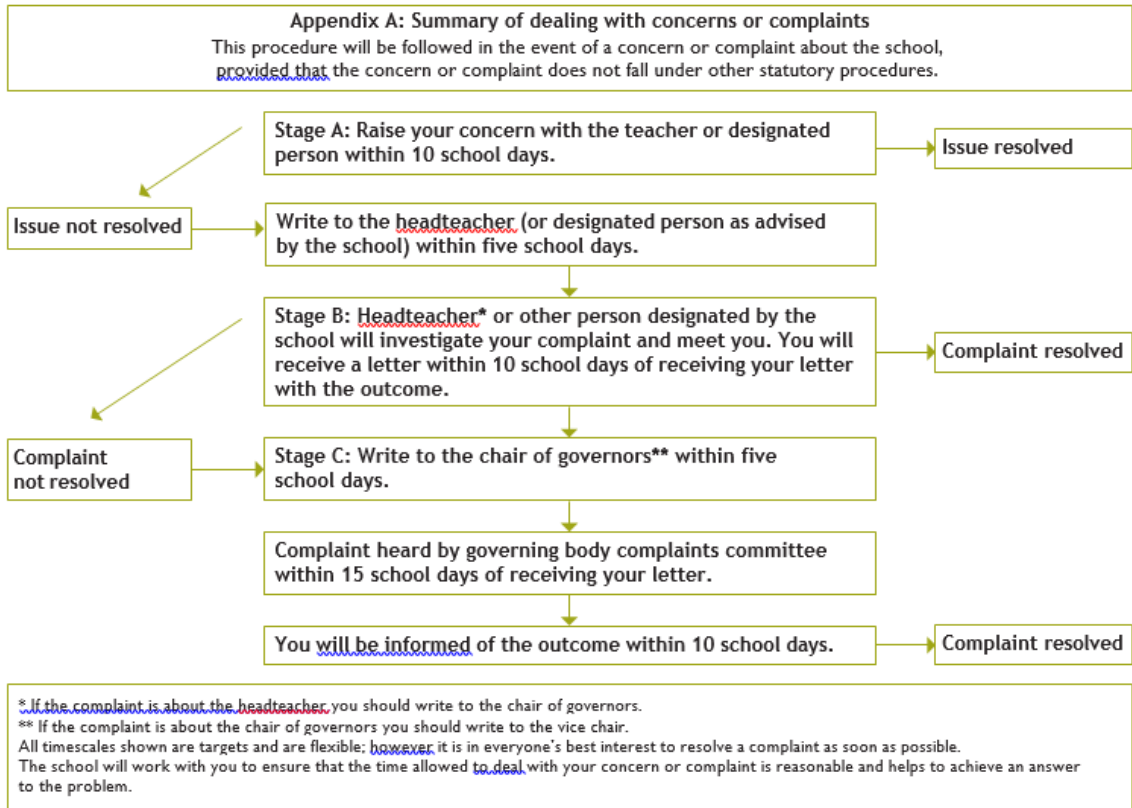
Appendix A: Summary of dealing with concerns or complaints
This procedure will be followed in the event of a concern or complaint about the school, provided that the concern or complaint does not fall under other statutory procedures.

Stage A: Raise your concern with the teacher or designated person within 10 school days.

Issue resolved

Issue not resolved

Write to the headteacher (or designated person as advised by the school) within five school days.

Stage B: Headteacher* or other person designated by the school will investigate your complaint and meet you. You will receive a letter within 10 school days of receiving your letter with the outcome.

Complaint resolved

Complaint not resolved

Stage C: Write to the chair of governors** within five school days.

Complaint heard by governing body complaints committee within 15 school days of receiving your letter.

You will be informed of the outcome within 10 school days.

Complaint resolved

* If the complaint is about the headteacher you should write to the chair of governors.
** If the complaint is about the chair of governors you should write to the vice chair.
All timescales shown are targets and are flexible; however it is in everyone's best interest to resolve a complaint as soon as possible.
The school will work with you to ensure that the time allowed to deal with your concern or complaint is reasonable and helps to achieve an answer to the problem.